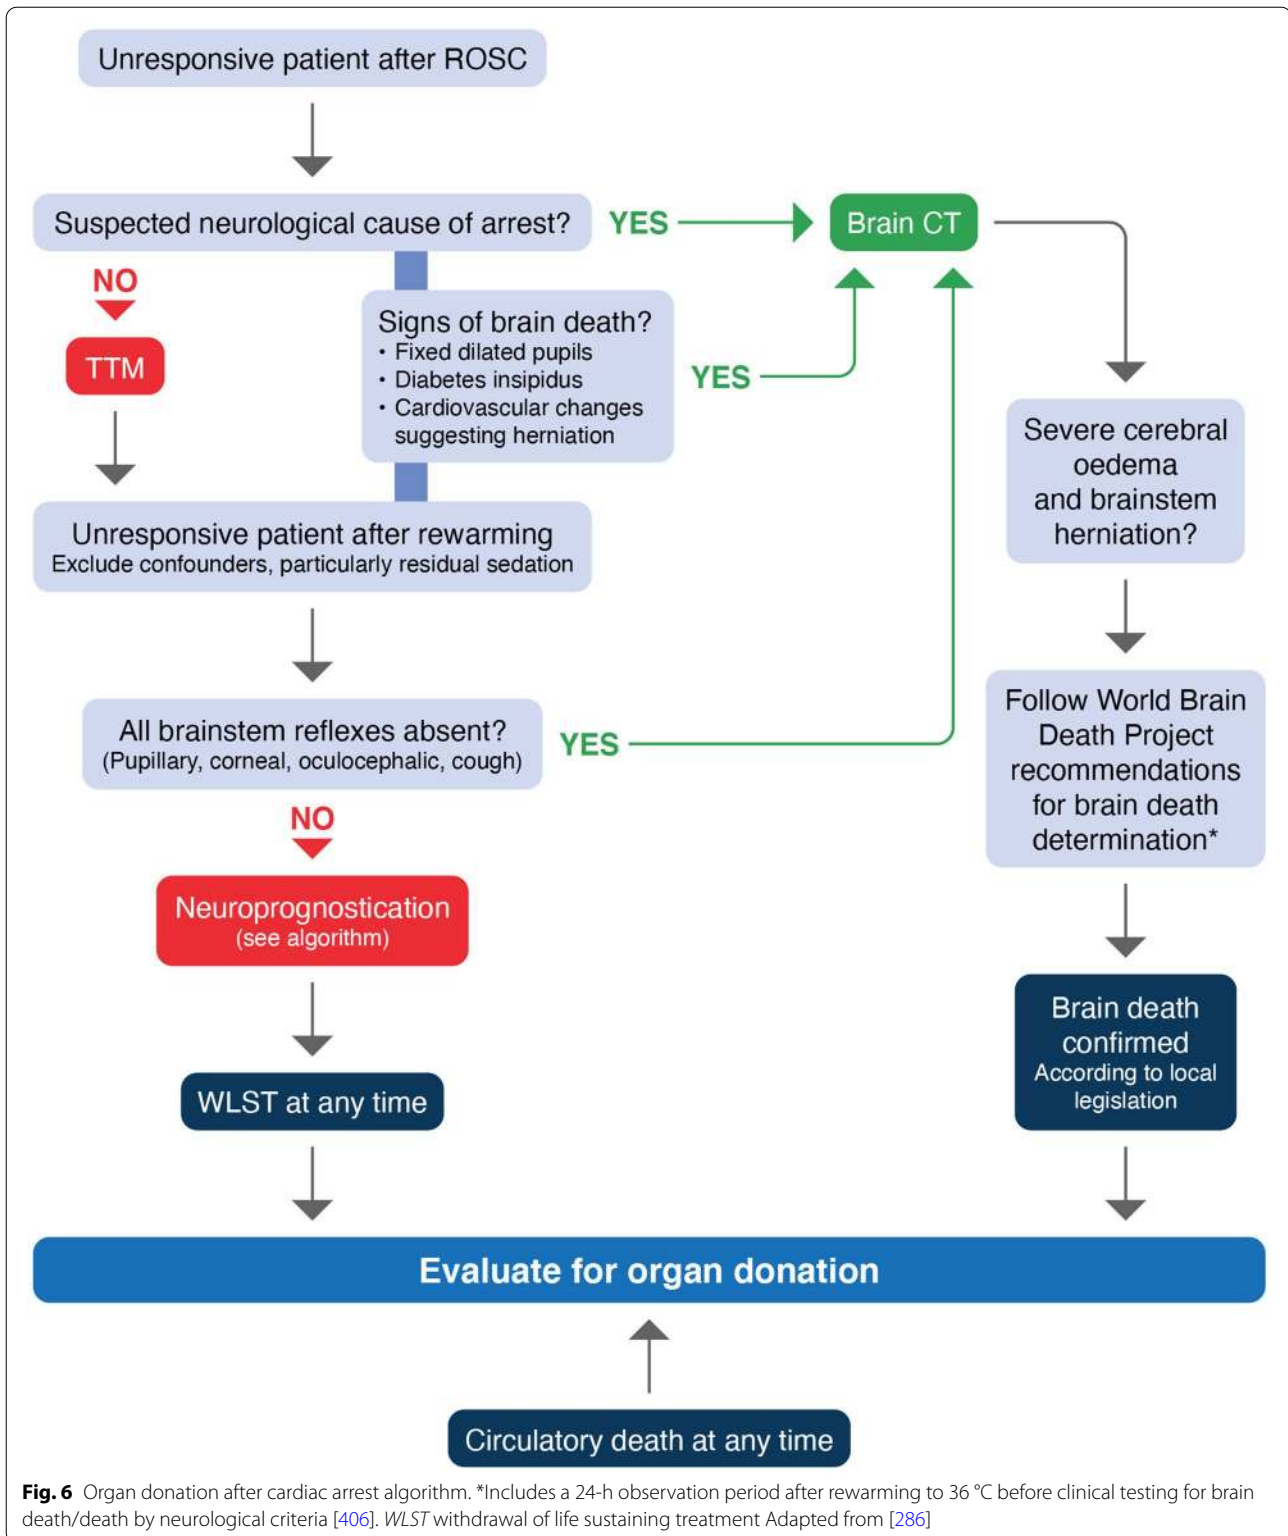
Unresponsive patient after ROSC

Suspected neurological cause of arrest?

YES

Brain CT

NO

TTM

Signs of brain death?
• Fixed dilated pupils
• Diabetes insipidus
• Cardiovascular changes suggesting herniation

YES

Severe cerebral oedema and brainstem herniation?

Unresponsive patient after rewarming
Exclude confounders, particularly residual sedation

All brainstem reflexes absent?
(Pupillary, corneal, oculocephalic, cough)

YES

Follow World Brain Death Project recommendations for brain death determination*

NO

Neuroprognostication
(see algorithm)

Brain death confirmed
According to local legislation

WLST at any time

Evaluate for organ donation

Circulatory death at any time

**Fig. 6** Organ donation after cardiac arrest algorithm. *Includes a 24-h observation period after rewarming to 36 °C before clinical testing for brain death/death by neurological criteria [406]. *WLST* withdrawal of life sustaining treatment Adapted from [286]